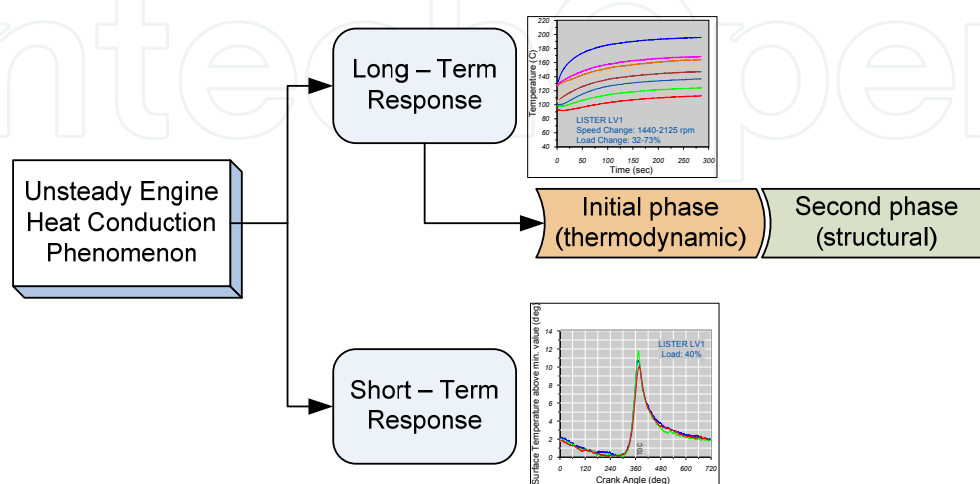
Unsteady Engine Heat Conduction Phenomenon

Long – Term Response

220
200
180
160
140
120
100
80
60
40

Temperature (C)

LISTER LV1
Speed Change: 1440-2125 rpm
Load Change: 32-73%

0 50 100 150 200 250 300
Time (sec)

Initial phase (thermodynamic)

Second phase (structural)

Short – Term Response

14
12
10
8
6
4
2
0

Surface Temperature above min. value (deg)

LISTER LV1
Load: 40%

TDC

0 120 240 360 480 600 720
Crank Angle (deg)